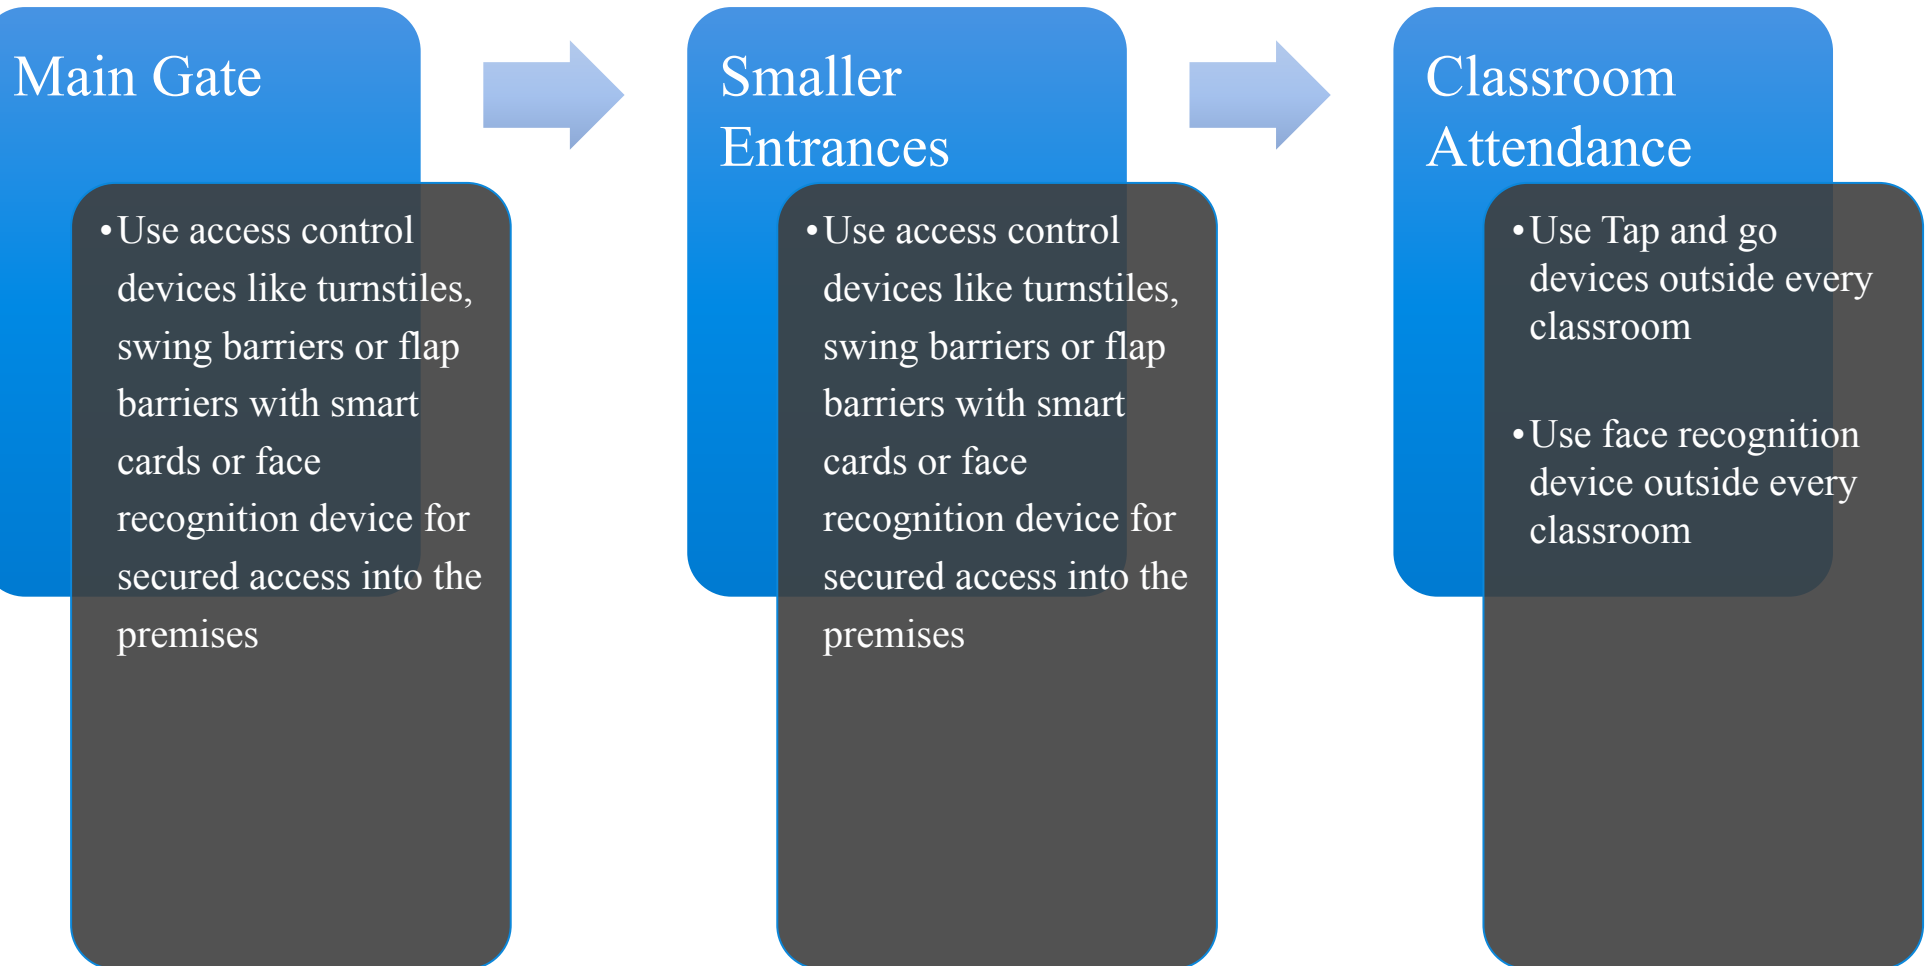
Main Gate

• Use access control devices like turnstiles, swing barriers or flap barriers with smart cards or face recognition device for secured access into the premises

Smaller Entrances

• Use access control devices like turnstiles, swing barriers or flap barriers with smart cards or face recognition device for secured access into the premises

Classroom Attendance

• Use Tap and go devices outside every classroom

• Use face recognition device outside every classroom